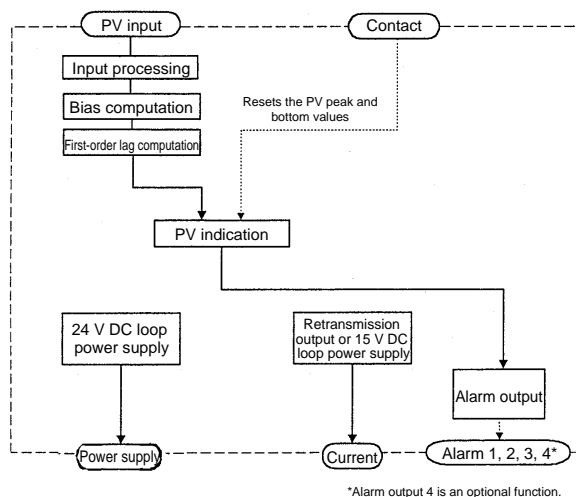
PV input

Contact

Input processing

Bias computation

First-order lag computation

Resets the PV peak and bottom values

PV indication

24 V DC loop power supply

Retransmission output or 15 V DC loop power supply

Alarm output

Power supply

Current

Alarm 1, 2, 3, 4*

*Alarm output 4 is an optional function.